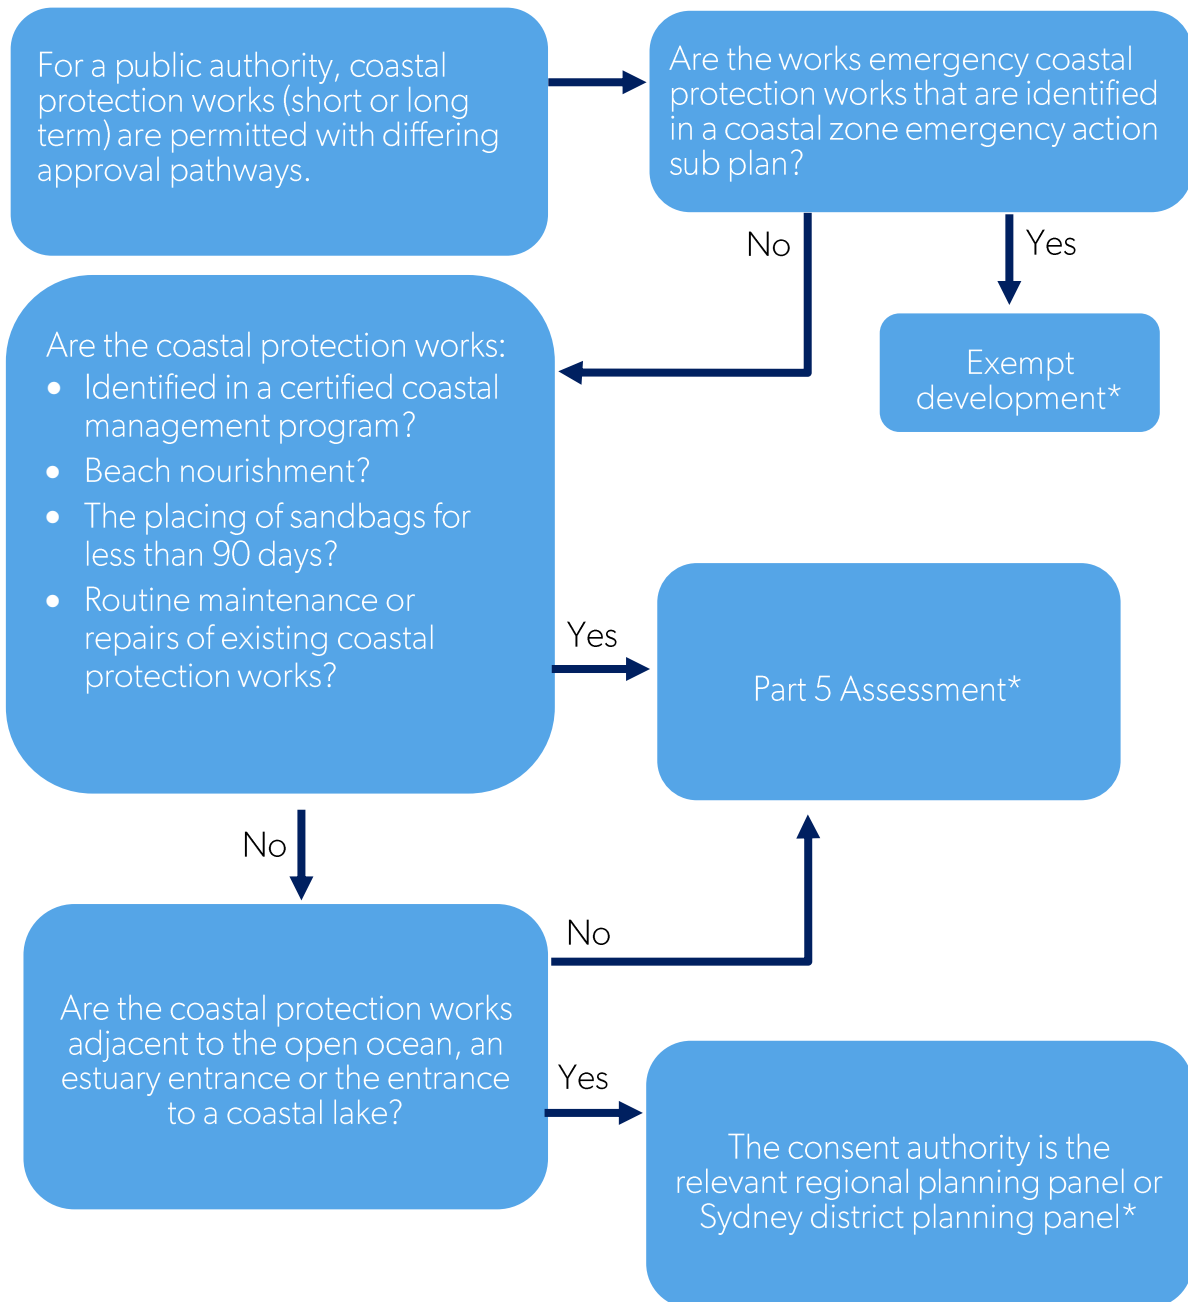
For a public authority, coastal protection works (short or long term) are permitted with differing approval pathways.

Are the works emergency coastal protection works that are identified in a coastal zone emergency action sub plan?

No

Yes

Exempt development*

Are the coastal protection works:
- Identified in a certified coastal management program?
- Beach nourishment?
- The placing of sandbags for less than 90 days?
- Routine maintenance or repairs of existing coastal protection works?

Yes

Part 5 Assessment*

No

No

Are the coastal protection works adjacent to the open ocean, an estuary entrance or the entrance to a coastal lake?

Yes

The consent authority is the relevant regional planning panel or Sydney district planning panel*